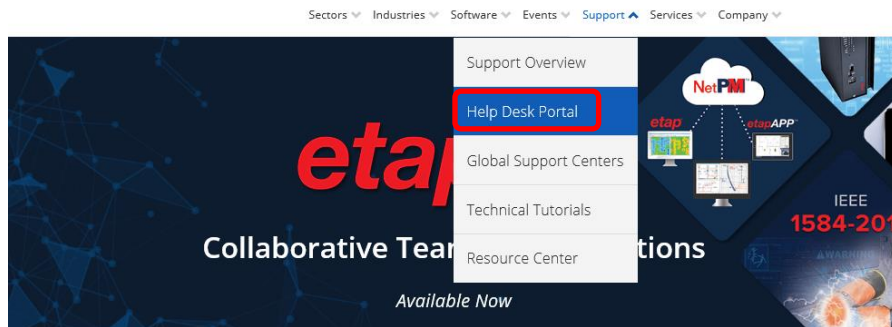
Sectors Industries Software Events Support Services Company

Support Overview

Help Desk Portal

Global Support Centers

Technical Tutorials

Resource Center

etap

NetPM

etap

etapAPP

IEEE

1584-20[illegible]

Collaborative Tea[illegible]tions

Available Now